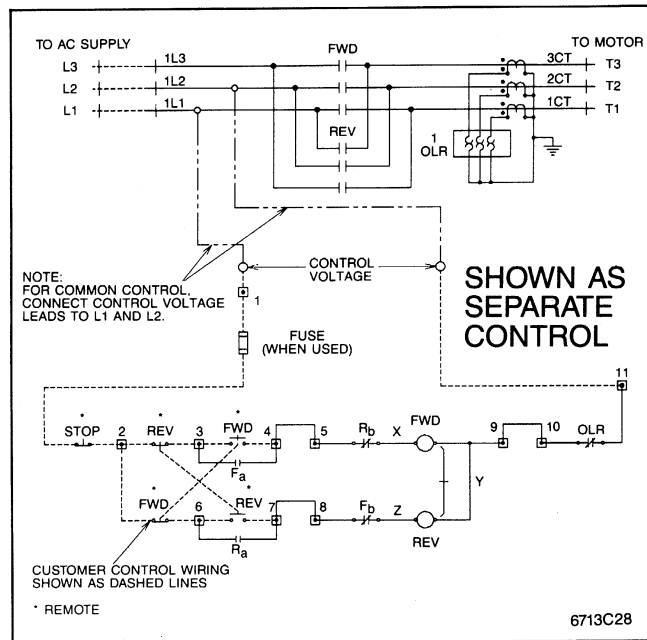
TO AC SUPPLY

TO MOTOR

L3
L2
L1

1L3
1L2
1L1

FWD

REV

3CT
2CT
1CT

T3
T2
T1

1
OLR

NOTE:
FOR COMMON CONTROL, CONNECT CONTROL VOLTAGE LEADS TO L1 AND L2.

CONTROL VOLTAGE

1

FUSE
(WHEN USED)

SHOWN AS SEPARATE CONTROL

11

•
STOP

2

•
REV

3

•
FWD

4

5

$R_b$

X

FWD

9

10

OLR

$F_a$

Y

•
FWD

6

•
REV

7

8

$F_b$

Z

$R_a$

REV

CUSTOMER CONTROL WIRING SHOWN AS DASHED LINES

• REMOTE

6713C28